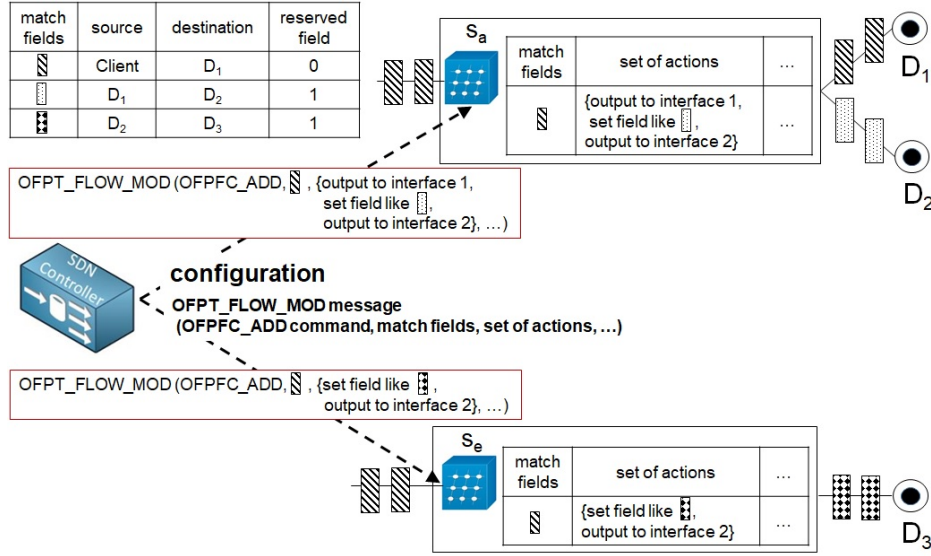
| match fields | source | destination | reserved field |
|---|---|---|---|
| | Client | $D_1$ | 0 |
| | $D_1$ | $D_2$ | 1 |
| | $D_2$ | $D_3$ | 1 |

$S_a$

| match fields | set of actions | … |
|---|---|---|
| | {output to interface 1, set field like , output to interface 2} | … |

$D_1$

$D_2$

OFPT_FLOW_MOD (OFPFC_ADD, , {output to interface 1, set field like , output to interface 2}, …)

SDN Controller

configuration

OFPT_FLOW_MOD message (OFPFC_ADD command, match fields, set of actions, …)

OFPT_FLOW_MOD (OFPFC_ADD, , {set field like , output to interface 2}, …)

$S_e$

| match fields | set of actions | … |
|---|---|---|
| | {set field like , output to interface 2} | … |

$D_3$